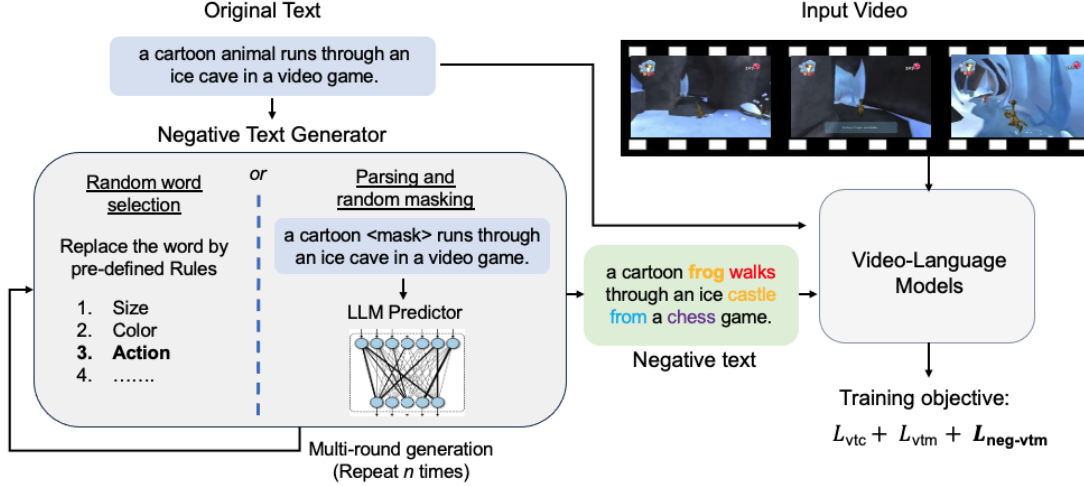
Original Text

a cartoon animal runs through an ice cave in a video game.

Input Video

Negative Text Generator

Random word selection

or

Parsing and random masking

Replace the word by pre-defined Rules

1. Size
2. Color
3. **Action**
4. …….

a cartoon <mask> runs through an ice cave in a video game.

LLM Predictor

a cartoon frog walks through an ice castle from a chess game.

Negative text

Video-Language Models

Training objective:

$L_{\text{vtc}} + L_{\text{vtm}} + \boldsymbol{L}_{\textbf{neg-vtm}}$

Multi-round generation (Repeat $n$ times)